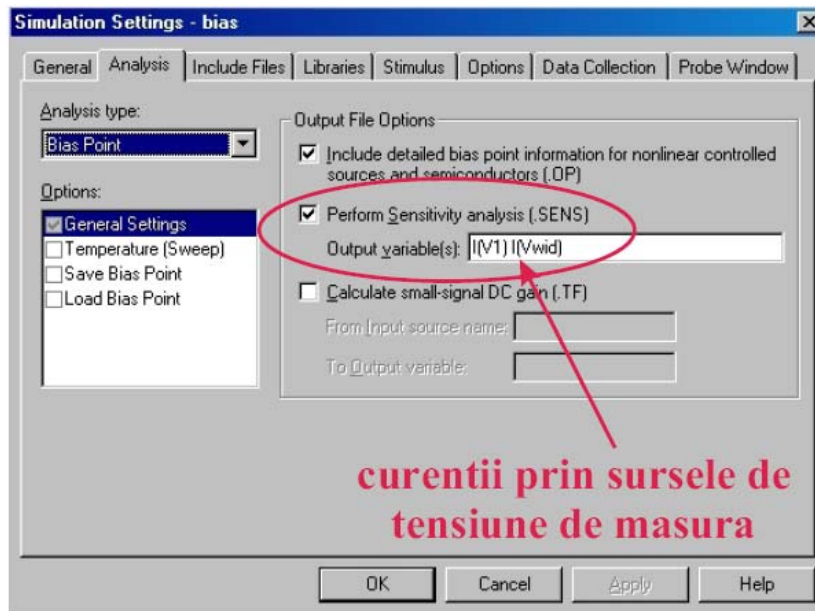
Simulation Settings - bias

General | Analysis | Include Files | Libraries | Stimulus | Options | Data Collection | Probe Window

Analysis type:
Bias Point

Options:
General Settings
Temperature (Sweep)
Save Bias Point
Load Bias Point

Output File Options

Include detailed bias point information for nonlinear controlled sources and semiconductors (.OP)

Perform Sensitivity analysis (.SENS)

Output variable(s): I(V1) I(Vwid)

Calculate small-signal DC gain (.TF)

From Input source name:

To Output variable:

curentii prin sursele de tensiune de masura

OK | Cancel | Apply | Help